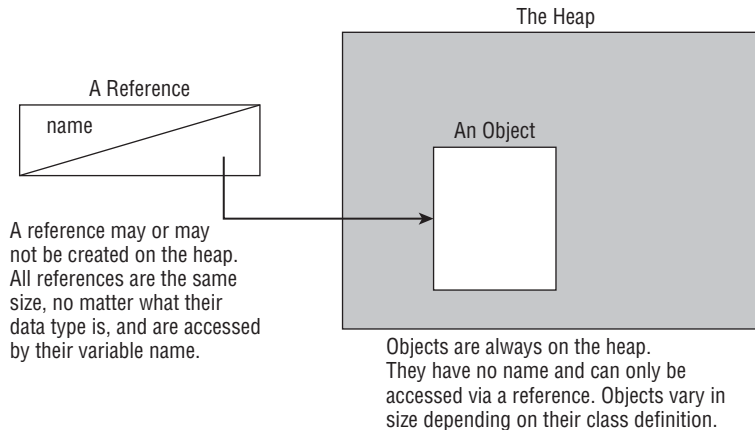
The Heap

A Reference

name

An Object

A reference may or may not be created on the heap. All references are the same size, no matter what their data type is, and are accessed by their variable name.

Objects are always on the heap. They have no name and can only be accessed via a reference. Objects vary in size depending on their class definition.